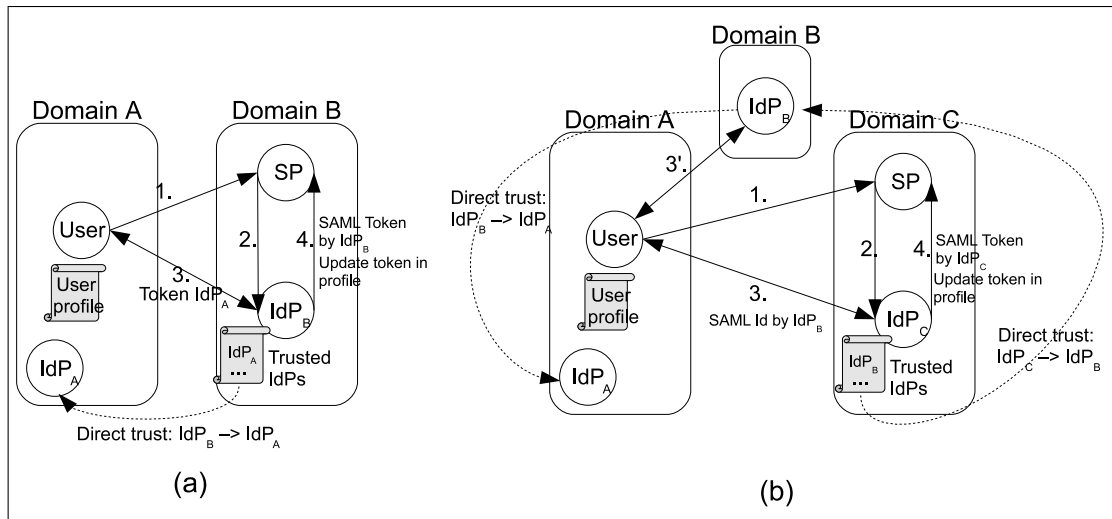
Domain A

Domain B

SP

1.

User

2.

4.

SAML Token by $IdP_B$ Update token in profile

3.

Token $IdP_A$

$IdP_B$

User profile

$IdP_A$

$IdP_A$ Trusted IdPs ...

Direct trust: $IdP_B$ –> $IdP_A$

(a)

Domain B

$IdP_B$

Domain A

Domain C

3'.

Direct trust: $IdP_B$ –> $IdP_A$

1.

SP

User

2.

4.

SAML Token by $IdP_C$ Update token in profile

3.

User profile

SAML Id by $IdP_B$

$IdP_C$

Direct trust: $IdP_C$ –> $IdP_B$

$IdP_A$

$IdP_B$ Trusted IdPs ...

(b)